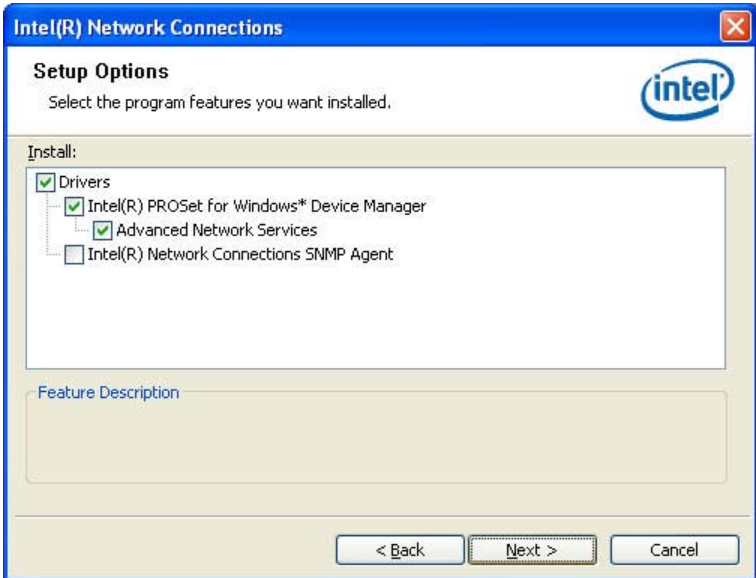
Intel(R) Network Connections

Setup Options

Select the program features you want installed.

intel

Install:

Drivers

Intel(R) PROSet for Windows* Device Manager

Advanced Network Services

Intel(R) Network Connections SNMP Agent

Feature Description

< Back

Next >

Cancel